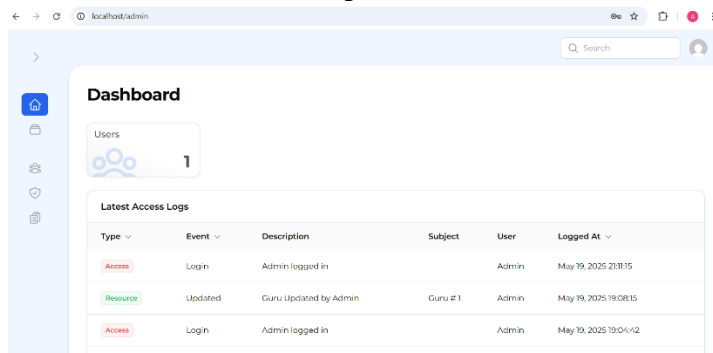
localhost/admin

Search

Dashboard

Users
1

Latest Access Logs

| Type | Event | Description | Subject | User | Logged At |
|---|---|---|---|---|---|
| Access | Login | Admin logged in | | Admin | May 19, 2025 21:11:15 |
| Resource | Updated | Guru Updated by Admin | Guru # 1 | Admin | May 19, 2025 19:08:15 |
| Access | Login | Admin logged in | | Admin | May 19, 2025 19:04:42 |